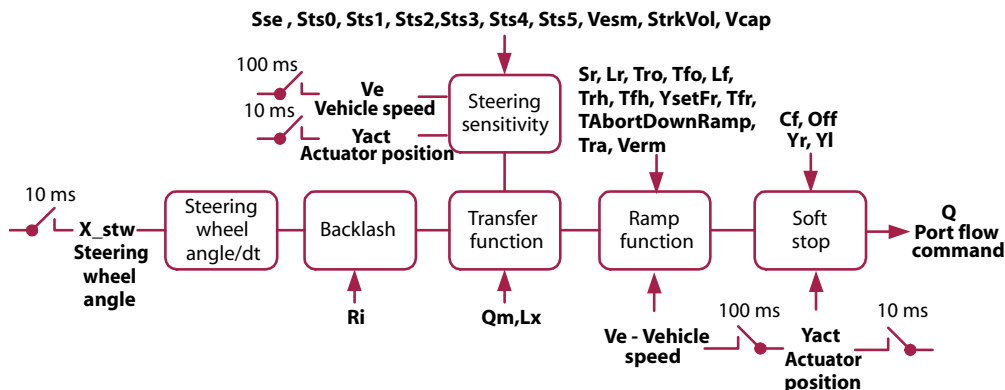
Sse , Sts0, Sts1, Sts2,Sts3, Sts4, Sts5, Vesm, StrkVol, Vcap

100 ms

Ve
Vehicle speed

10 ms

Yact
Actuator position

Steering sensitivity

Sr, Lr, Tro, Tfo, Lf, Trh, Tfh, YsetFr, Tfr, TAbortDownRamp, Tra, Verm

Cf, Off
Yr, Yl

10 ms

X_stw
Steering wheel angle

Steering wheel angle/dt

Backlash

Transfer function

Ramp function

Soft stop

Q
Port flow command

Ri

Qm,Lx

Ve - Vehicle speed

100 ms

Yact
Actuator position

10 ms